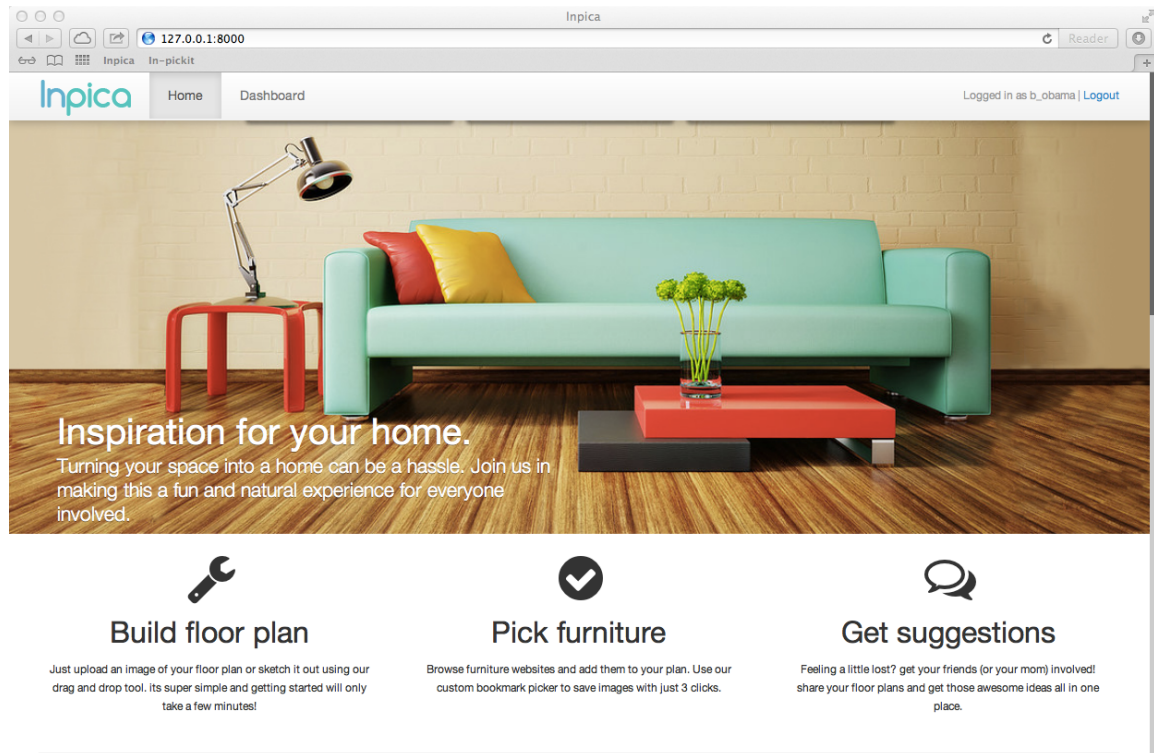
Inpica

127.0.0.1:8000

Reader

Inpica In-pickit

Inpica

Home

Dashboard

Logged in as b_obama | Logout

Inspiration for your home.

Turning your space into a home can be a hassle. Join us in making this a fun and natural experience for everyone involved.

Build floor plan

Just upload an image of your floor plan or sketch it out using our drag and drop tool. its super simple and getting started will only take a few minutes!

Pick furniture

Browse furniture websites and add them to your plan. Use our custom bookmark picker to save images with just 3 clicks.

Get suggestions

Feeling a little lost? get your friends (or your mom) involved! share your floor plans and get those awesome ideas all in one place.